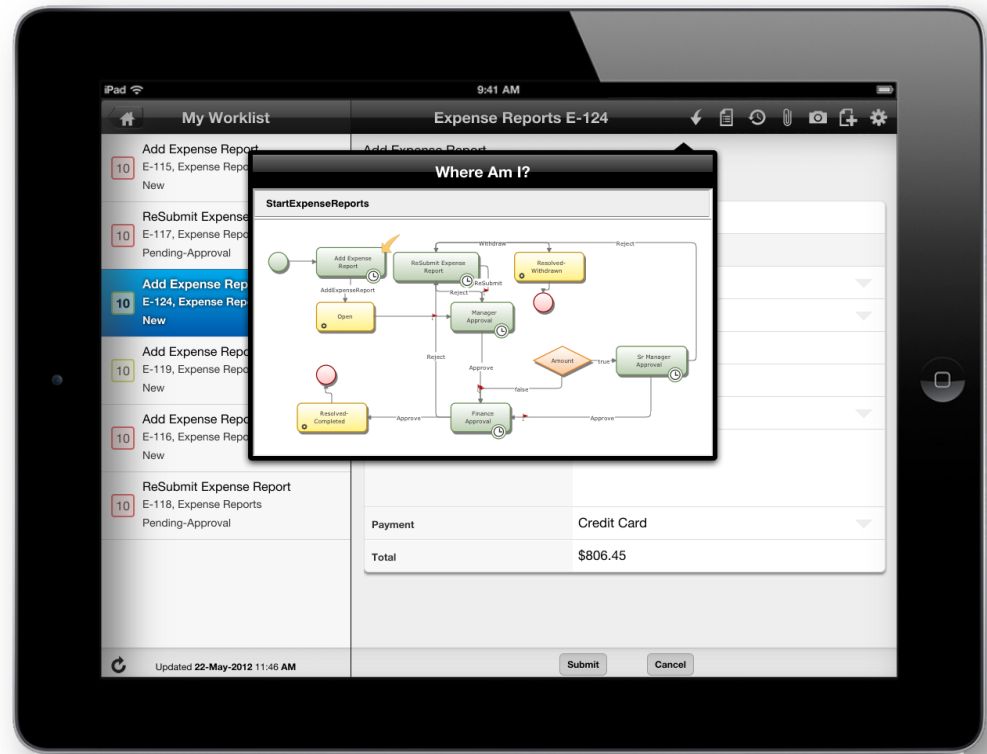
iPad
9:41 AM

My Worklist

Expense Reports E-124

Add Expense Report
10 E-115, Expense Repo
New

ReSubmit Expense
10 E-117, Expense Repo
Pending-Approval

Add Expense Rep
10 E-124, Expense Rep
New

Add Expense Repo
10 E-119, Expense Repo
New

Add Expense Repo
10 E-116, Expense Repo
New

ReSubmit Expense Report
10 E-118, Expense Reports
Pending-Approval

Updated 22-May-2012 11:46 AM

Add Expense Report

Where Am I?

StartExpenseReports

Add Expense Report
ReSubmit Expense Report
Withdraw
Resolved-Withdrawn
Reject
AddExpenseReport
Reject
ReSubmit
Open
Manager Approval
Reject
Amount
true
Sr Manager Approval
Approve
false
Resolved-Completed
Approve
Finance Approval
Approve

Payment | Credit Card
Total | $806.45

Submit
Cancel